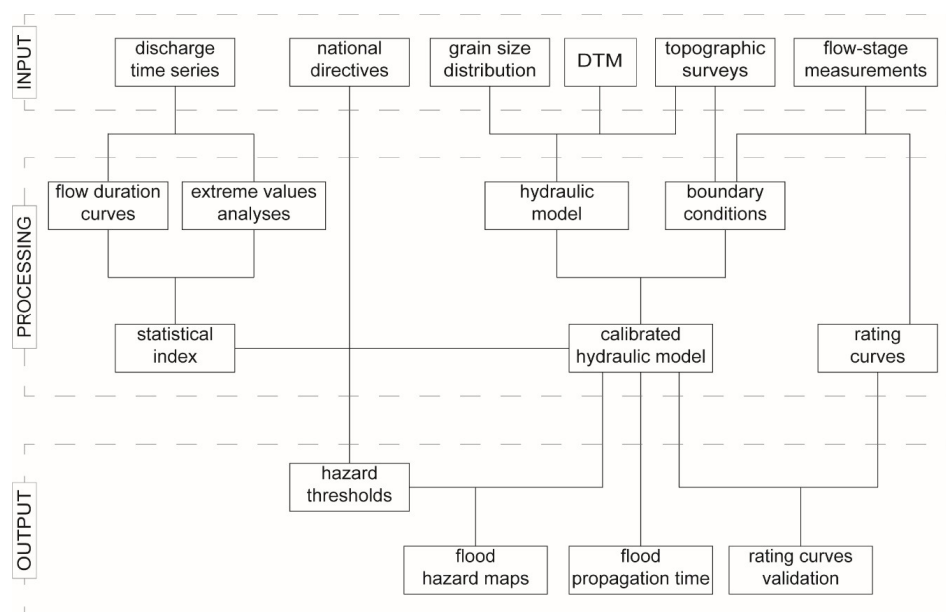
INPUT

discharge time series

national directives

grain size distribution

DTM

topographic surveys

flow-stage measurements

PROCESSING

flow duration curves

extreme values analyses

hydraulic model

boundary conditions

statistical index

calibrated hydraulic model

rating curves

OUTPUT

hazard thresholds

flood hazard maps

flood propagation time

rating curves validation